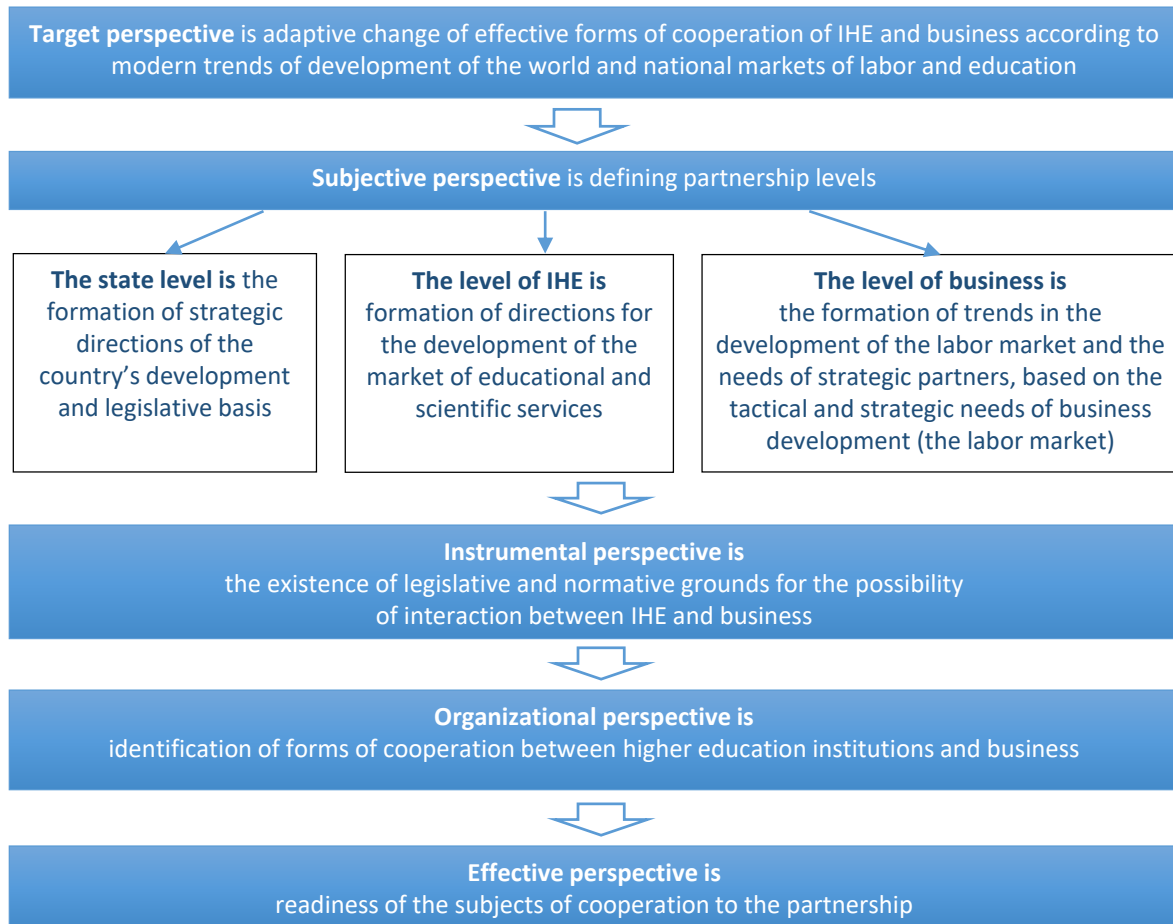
**Target perspective** is adaptive change of effective forms of cooperation of IHE and business according to modern trends of development of the world and national markets of labor and education

**Subjective perspective** is defining partnership levels

**The state level is** the formation of strategic directions of the country's development and legislative basis

**The level of IHE is** formation of directions for the development of the market of educational and scientific services

**The level of business is** the formation of trends in the development of the labor market and the needs of strategic partners, based on the tactical and strategic needs of business development (the labor market)

**Instrumental perspective is** the existence of legislative and normative grounds for the possibility of interaction between IHE and business

**Organizational perspective is** identification of forms of cooperation between higher education institutions and business

**Effective perspective is** readiness of the subjects of cooperation to the partnership